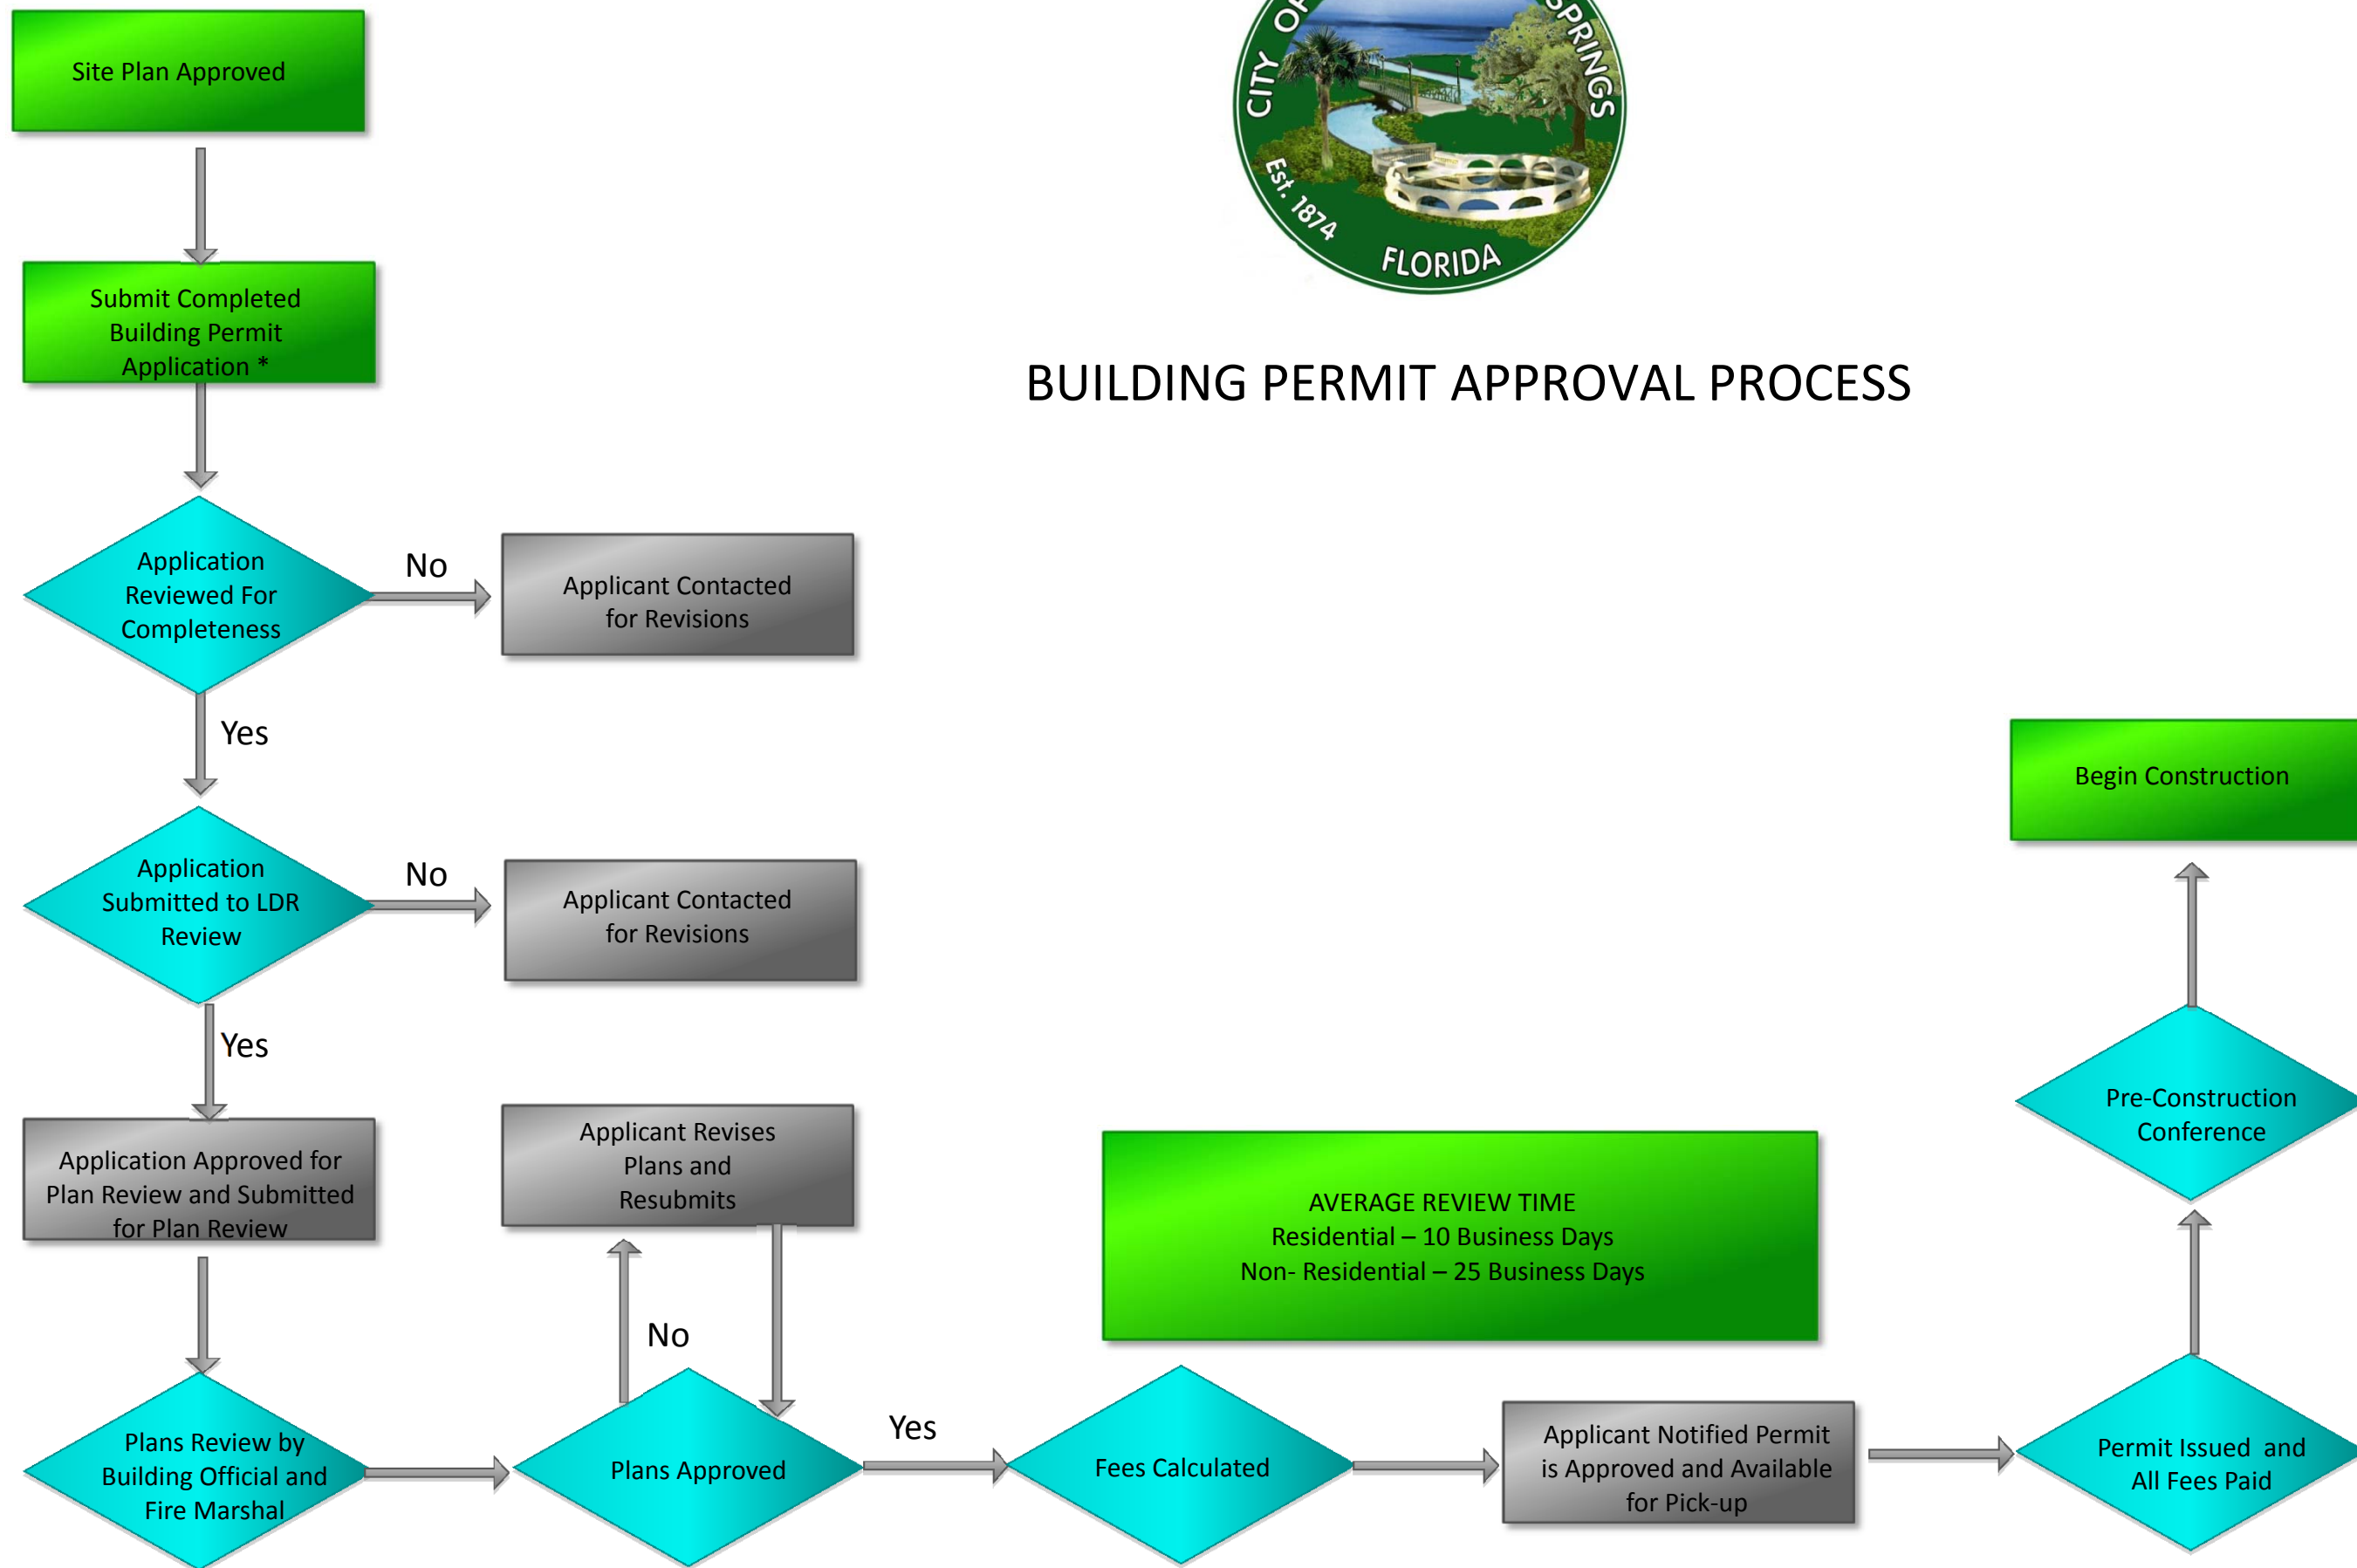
Site Plan Approved

Submit Completed Building Permit Application *

Application Reviewed For Completeness

No

Applicant Contacted for Revisions

Yes

Application Submitted to LDR Review

No

Applicant Contacted for Revisions

Yes

Application Approved for Plan Review and Submitted for Plan Review

Applicant Revises Plans and Resubmits

No

Plans Review by Building Official and Fire Marshal

Plans Approved

Yes

Fees Calculated

Applicant Notified Permit is Approved and Available for Pick-up

Permit Issued and All Fees Paid

Pre-Construction Conference

Begin Construction

CITY OF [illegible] SPRINGS
Est. 1874
FLORIDA

BUILDING PERMIT APPROVAL PROCESS

AVERAGE REVIEW TIME
Residential – 10 Business Days
Non- Residential – 25 Business Days